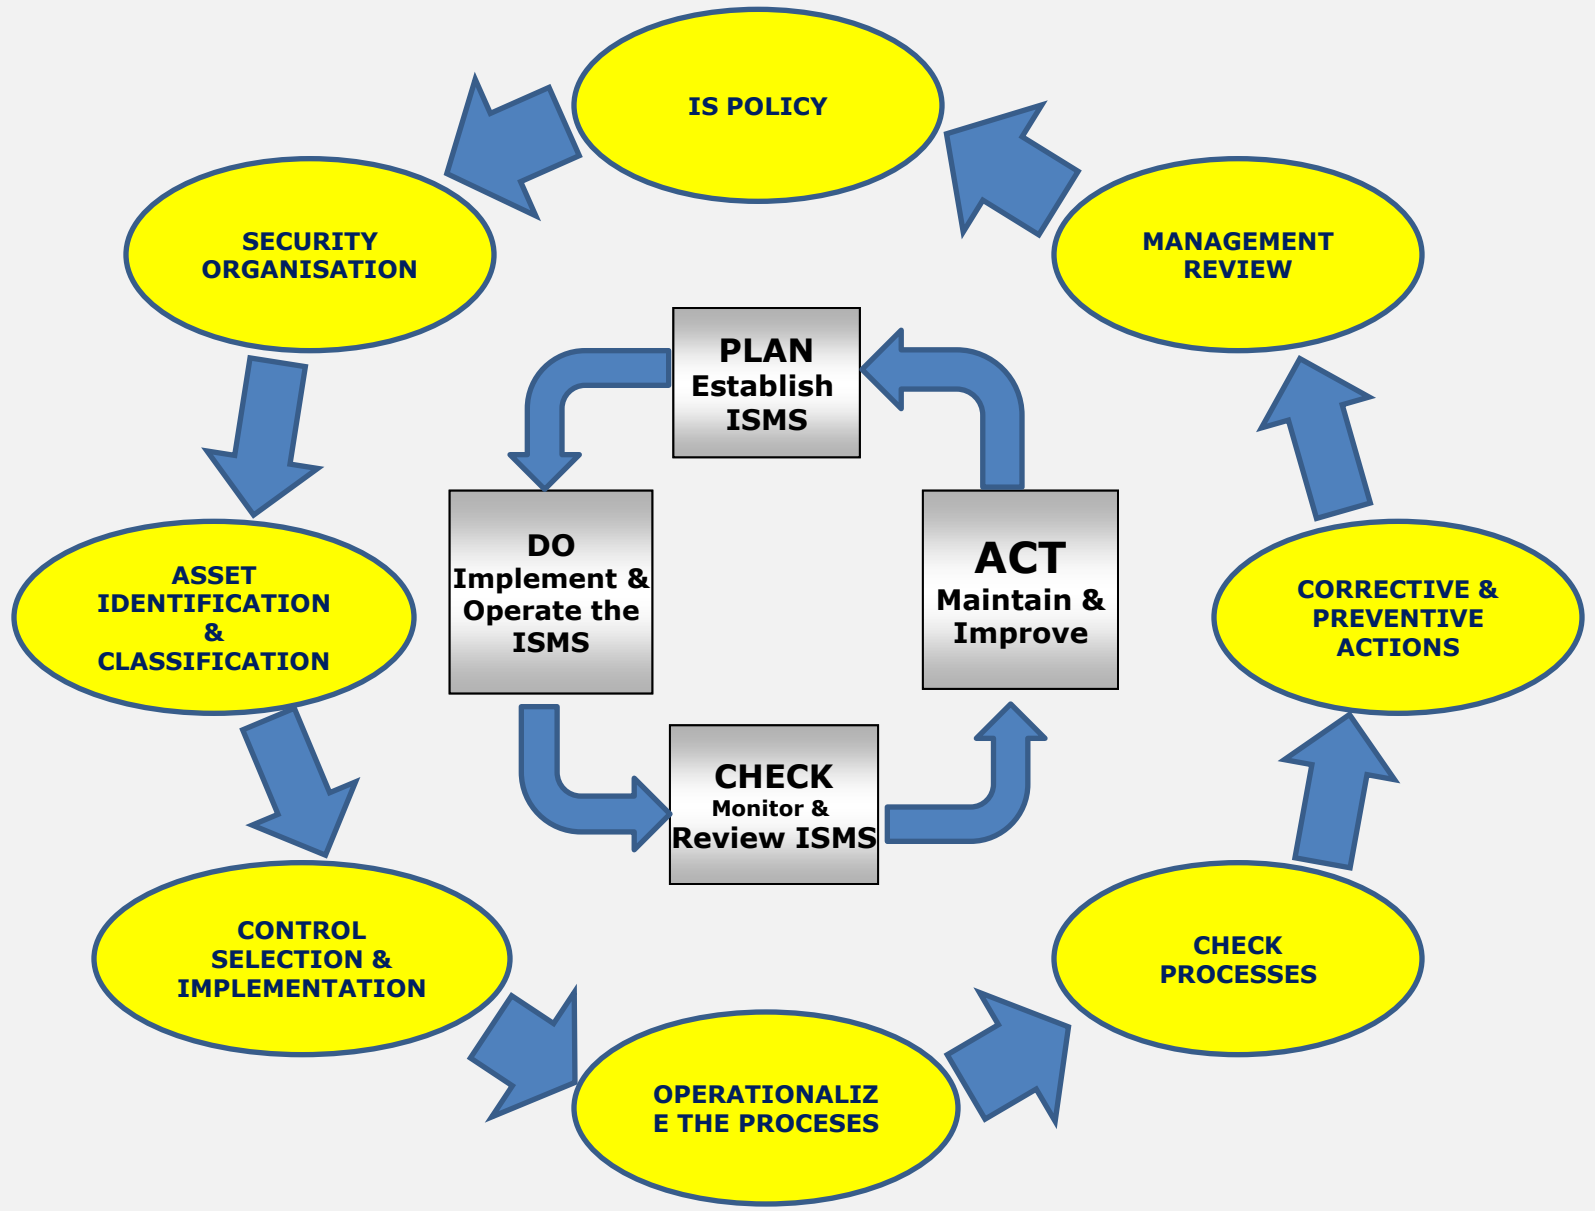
IS POLICY

SECURITY ORGANISATION

MANAGEMENT REVIEW

PLAN
Establish ISMS

DO
Implement & Operate the ISMS

ACT
Maintain & Improve

ASSET IDENTIFICATION & CLASSIFICATION

CORRECTIVE & PREVENTIVE ACTIONS

CHECK
Monitor &
Review ISMS

CONTROL SELECTION & IMPLEMENTATION

CHECK PROCESSES

OPERATIONALIZ E THE PROCESES